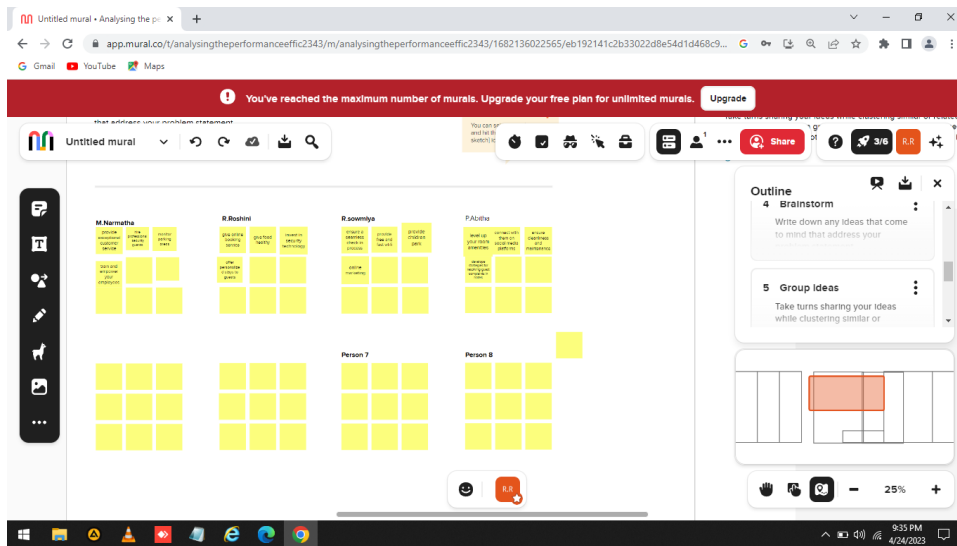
Untitled mural • Analysing the pe ×

app.mural.co/t/analysingtheperformanceeffic2343/m/analysingtheperformanceeffic2343/1682136022565/eb192141c2b33022d8e54d1d468c9...

Gmail YouTube Maps

You've reached the maximum number of murals. Upgrade your free plan for unlimited murals. Upgrade

that address your problem statement

Untitled mural

You can s and let th sketch) i

Share

3/6

R.R

Outline

4 Brainstorm

Write down any ideas that come to mind that address your

5 Group ideas

Take turns sharing your ideas while clustering similar or

M.Narmatha

provide exceptional customer service

hire professional security guards

monitor parking lots

train and empower your employees

R.Roshini

give online booking options

give food facility

invest in security technology

offer personalize in-stay to guests

R.sowmiya

create a seamless check in process

provide free and fast wifi

provide diversified plans

online marketing

P.Abitha

level up your rooms amenities

connect with them on social media platforms

ensure cleanliness and maintenance

address complaints reaching your complaints in time

Person 7

Person 8

R.R

25%

9:35 PM
4/24/2023